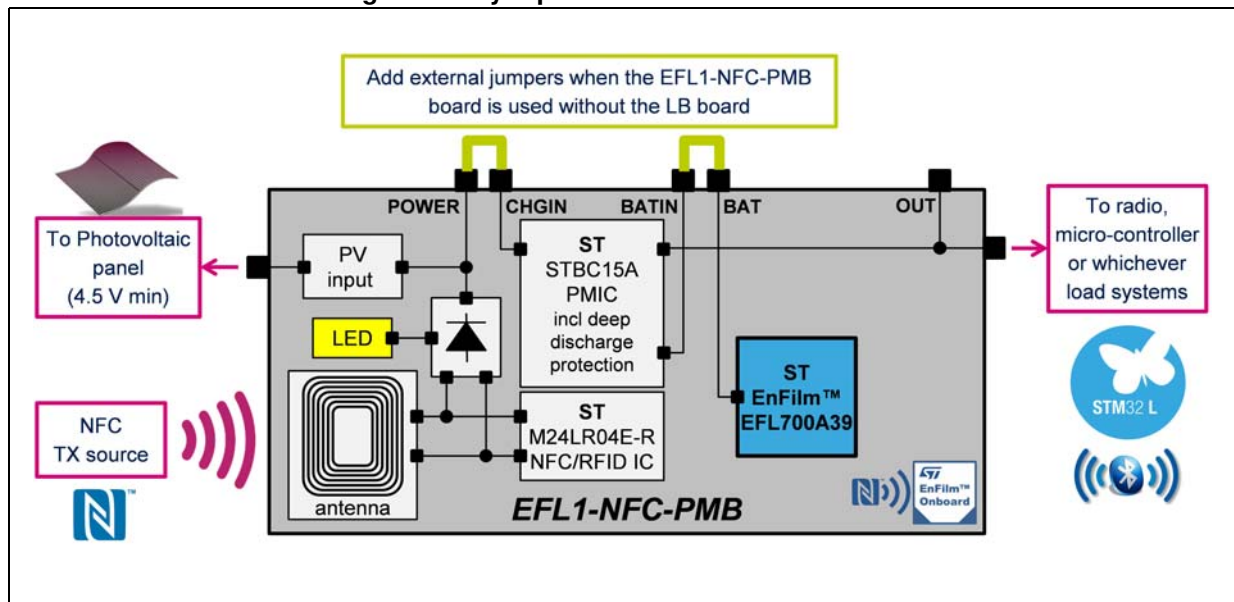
Add external jumpers when the EFL1-NFC-PMB board is used without the LB board

POWER

CHGIN

BATIN

BAT

OUT

To Photovoltaic panel (4.5 V min)

PV input

ST STBC15A PMIC incl deep discharge protection

To radio, micro-controller or whichever load systems

LED

ST EnFilm™ EFL700A39

NFC TX source

ST M24LR04E-R NFC/RFID IC

antenna

EFL1-NFC-PMB

EnFilm™ Onboard

STM32 L